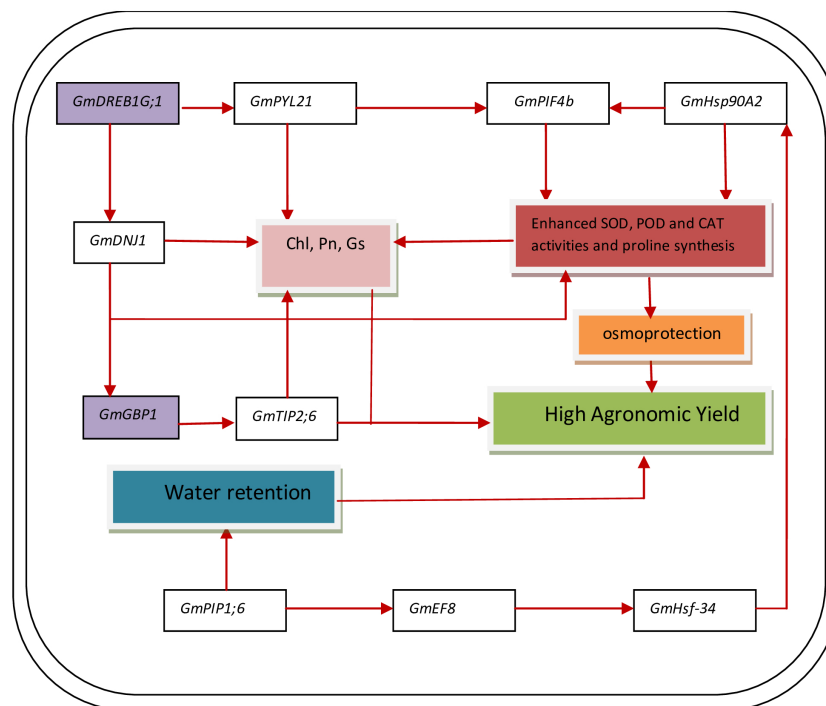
GmDREB1G;1

GmPYL21

GmPIF4b

GmHsp90A2

GmDNJ1

Chl, Pn, Gs

Enhanced SOD, POD and CAT activities and proline synthesis

osmoprotection

GmGBP1

GmTIP2;6

High Agronomic Yield

Water retention

GmPIP1;6

GmEF8

GmHsf-34